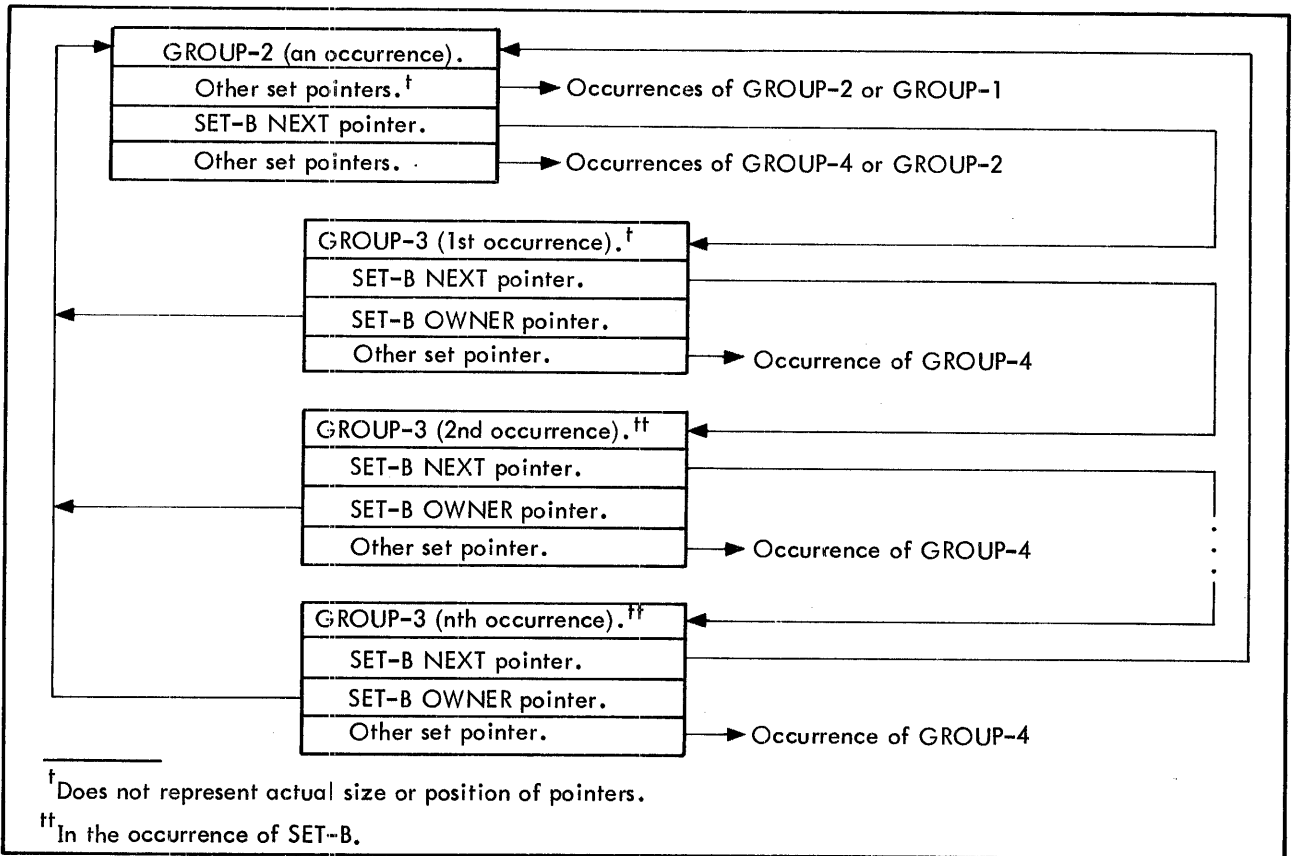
GROUP-2 (an occurrence).
Other set pointers.$^{\dagger}$
SET-B NEXT pointer.
Other set pointers.

Occurrences of GROUP-2 or GROUP-1

Occurrences of GROUP-4 or GROUP-2

GROUP-3 (1st occurrence).$^{\dagger}$
SET-B NEXT pointer.
SET-B OWNER pointer.
Other set pointer.

Occurrence of GROUP-4

GROUP-3 (2nd occurrence).$^{\dagger\dagger}$
SET-B NEXT pointer.
SET-B OWNER pointer.
Other set pointer.

Occurrence of GROUP-4

GROUP-3 (nth occurrence).$^{\dagger\dagger}$
SET-B NEXT pointer.
SET-B OWNER pointer.
Other set pointer.

Occurrence of GROUP-4

$^{\dagger}$Does not represent actual size or position of pointers.

$^{\dagger\dagger}$In the occurrence of SET-B.